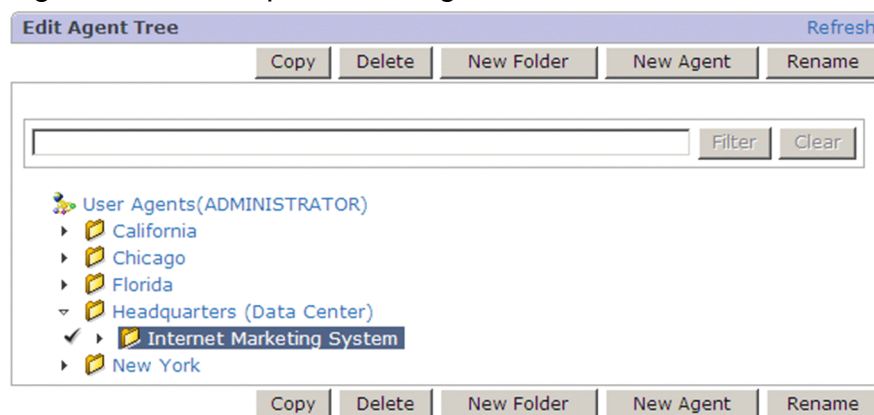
Edit Agent Tree
Refresh

Copy Delete New Folder New Agent Rename

Filter Clear

User Agents(ADMINISTRATOR)
California
Chicago
Florida
Headquarters (Data Center)
Internet Marketing System
New York

Copy Delete New Folder New Agent Rename